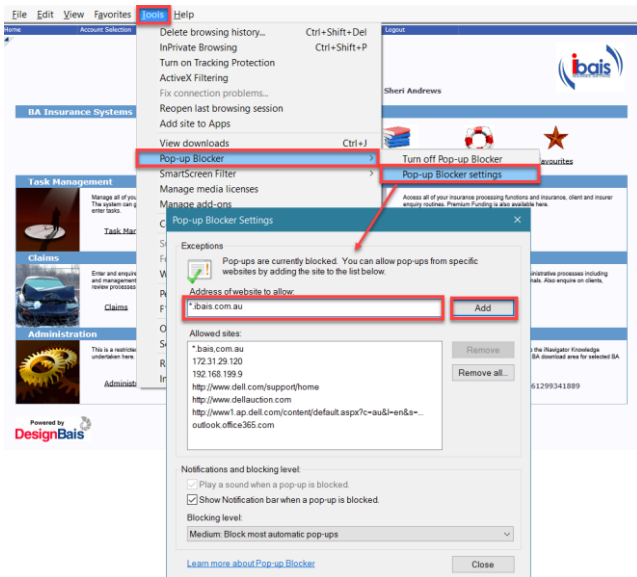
File Edit View Favorites Tools Help

Home Account Selection Logout

Sheri Andrews

ibais

BA Insurance Systems

Task Management

Manage all of you
The system can g
enter tasks.

Task Man

Claims

Enter and enquire
and management
review processes

Claims

Administration

This is a restricte
undertaken here.

Administ

Powered by
DesignBais

Access all of your insurance processing functions and insurance, client and insurer enquiry routines. Premium Funding is also available here.

inistrative processes including
rals. Also enquire on clients,

e iNavigator Knowledge
BA download area for selected BA

61299341889

avourites

Delete browsing history... Ctrl+Shift+Del
InPrivate Browsing Ctrl+Shift+P
Turn on Tracking Protection
ActiveX Filtering
Fix connection problems...
Reopen last browsing session
Add site to Apps
View downloads Ctrl+J
Pop-up Blocker
SmartScreen Filter
Manage media licenses
Manage add-ons

Turn off Pop-up Blocker
Pop-up Blocker settings

Pop-up Blocker Settings

Exceptions

Pop-ups are currently blocked. You can allow pop-ups from specific websites by adding the site to the list below.

Address of website to allow:

*.ibais.com.au

Add

Allowed sites:

*.ibais.com.au
172.31.29.120
192.168.199.9
http://www.dell.com/support/home
http://www.dellauction.com
http://www1.ap.dell.com/content/default.aspx?c=au&l=en&s=...
outlook.office365.com

Remove

Remove all...

Notifications and blocking level:

Play a sound when a pop-up is blocked.

Show Notification bar when a pop-up is blocked.

Blocking level:

Medium: Block most automatic pop-ups

Learn more about Pop-up Blocker

Close